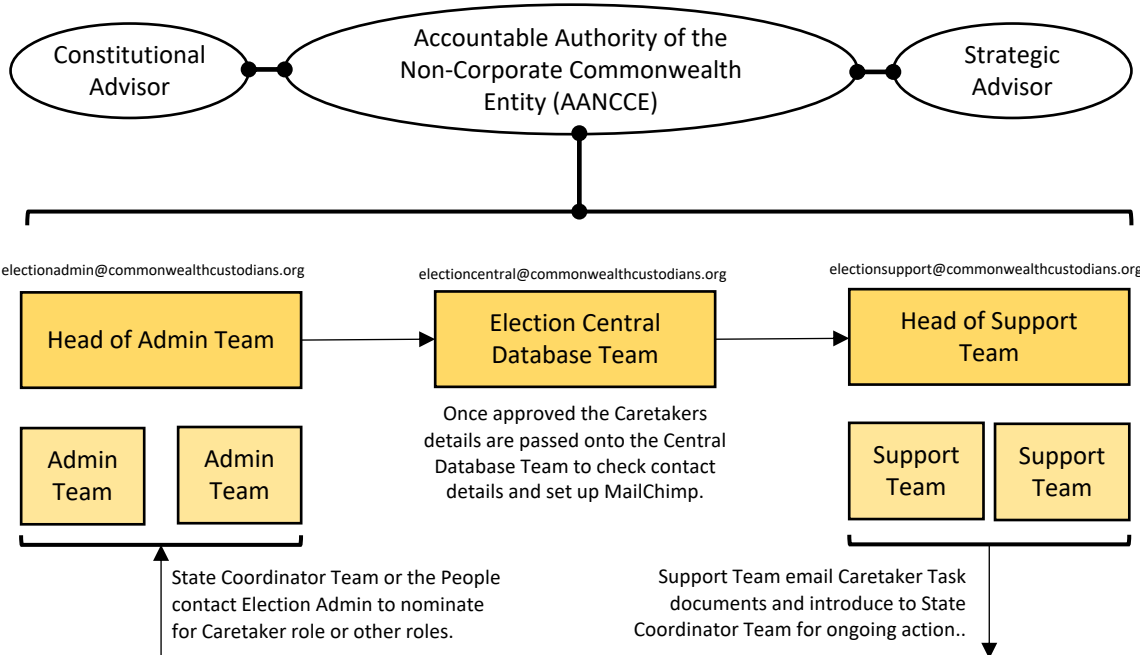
Constitutional Advisor

Accountable Authority of the Non-Corporate Commonwealth Entity (AANCCE)

Strategic Advisor

electionadmin@commonwealthcustodians.org

Head of Admin Team

Admin Team

Admin Team

State Coordinator Team or the People contact Election Admin to nominate for Caretaker role or other roles.

electioncentral@commonwealthcustodians.org

Election Central Database Team

Once approved the Caretakers details are passed onto the Central Database Team to check contact details and set up MailChimp.

electionsupport@commonwealthcustodians.org

Head of Support Team

Support Team

Support Team

Support Team email Caretaker Task documents and introduce to State Coordinator Team for ongoing action..